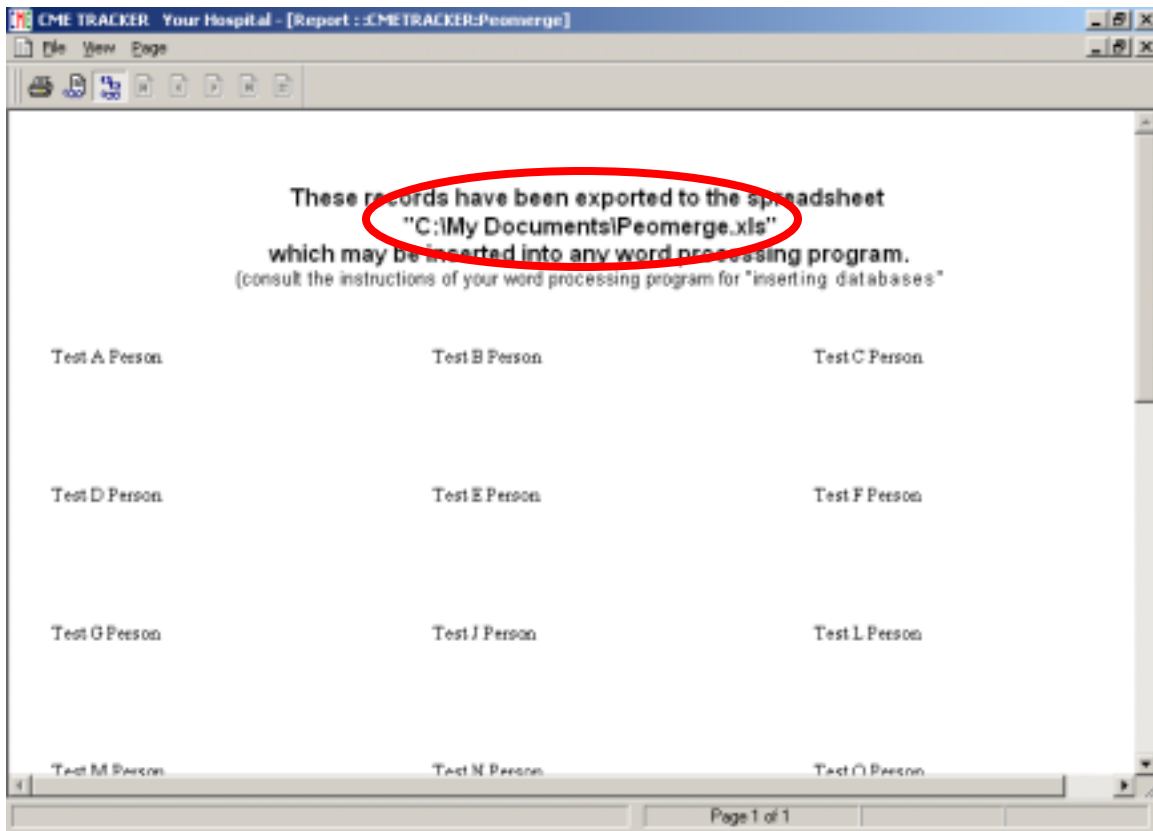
CME TRACKER Your Hospital - [Report : :CMETRACKER:Peomerge]

File View Page

These records have been exported to the spreadsheet
"C:\My Documents\Peomerge.xls"
which may be inserted into any word processing program.
(consult the instructions of your word processing program for "inserting databases"

| Test A Person | Test B Person | Test C Person |
|---|---|---|
| Test D Person | Test E Person | Test F Person |
| Test G Person | Test J Person | Test L Person |
| Test M Person | Test N Person | Test O Person |

Page 1 of 1